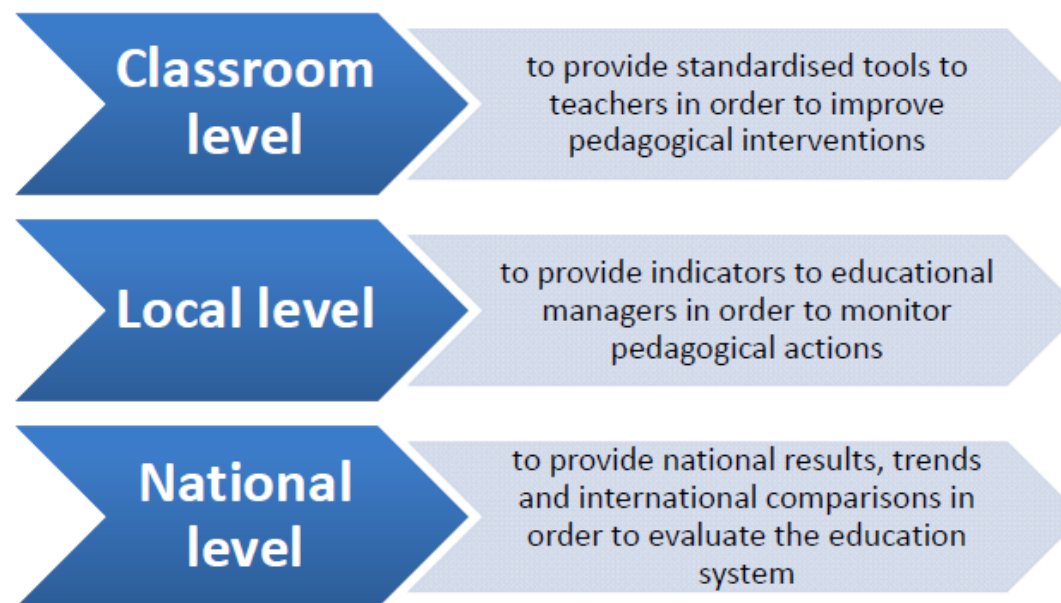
Classroom level

to provide standardised tools to teachers in order to improve pedagogical interventions

Local level

to provide indicators to educational managers in order to monitor pedagogical actions

National level

to provide national results, trends and international comparisons in order to evaluate the education system